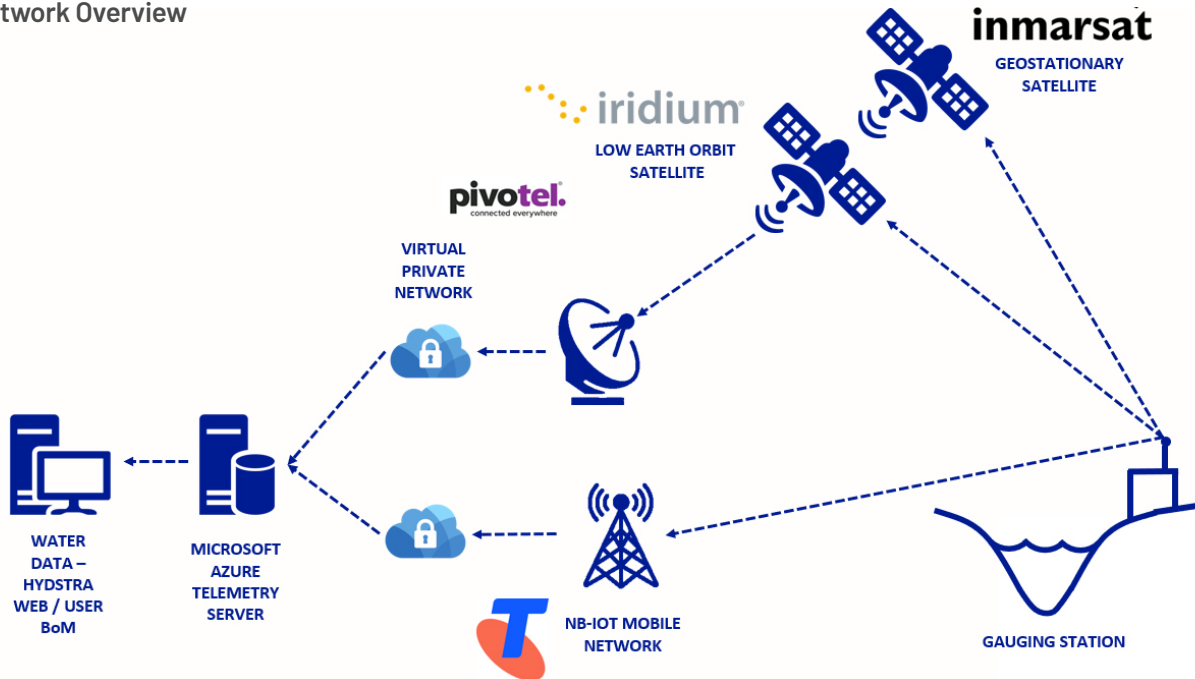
twork Overview

inmarsat

GEOSTATIONARY SATELLITE

iridium

LOW EARTH ORBIT SATELLITE

pivotel.
connected everywhere

VIRTUAL PRIVATE NETWORK

WATER DATA – HYDSTRA WEB / USER BoM

MICROSOFT AZURE TELEMETRY SERVER

NB-IOT MOBILE NETWORK

GAUGING STATION